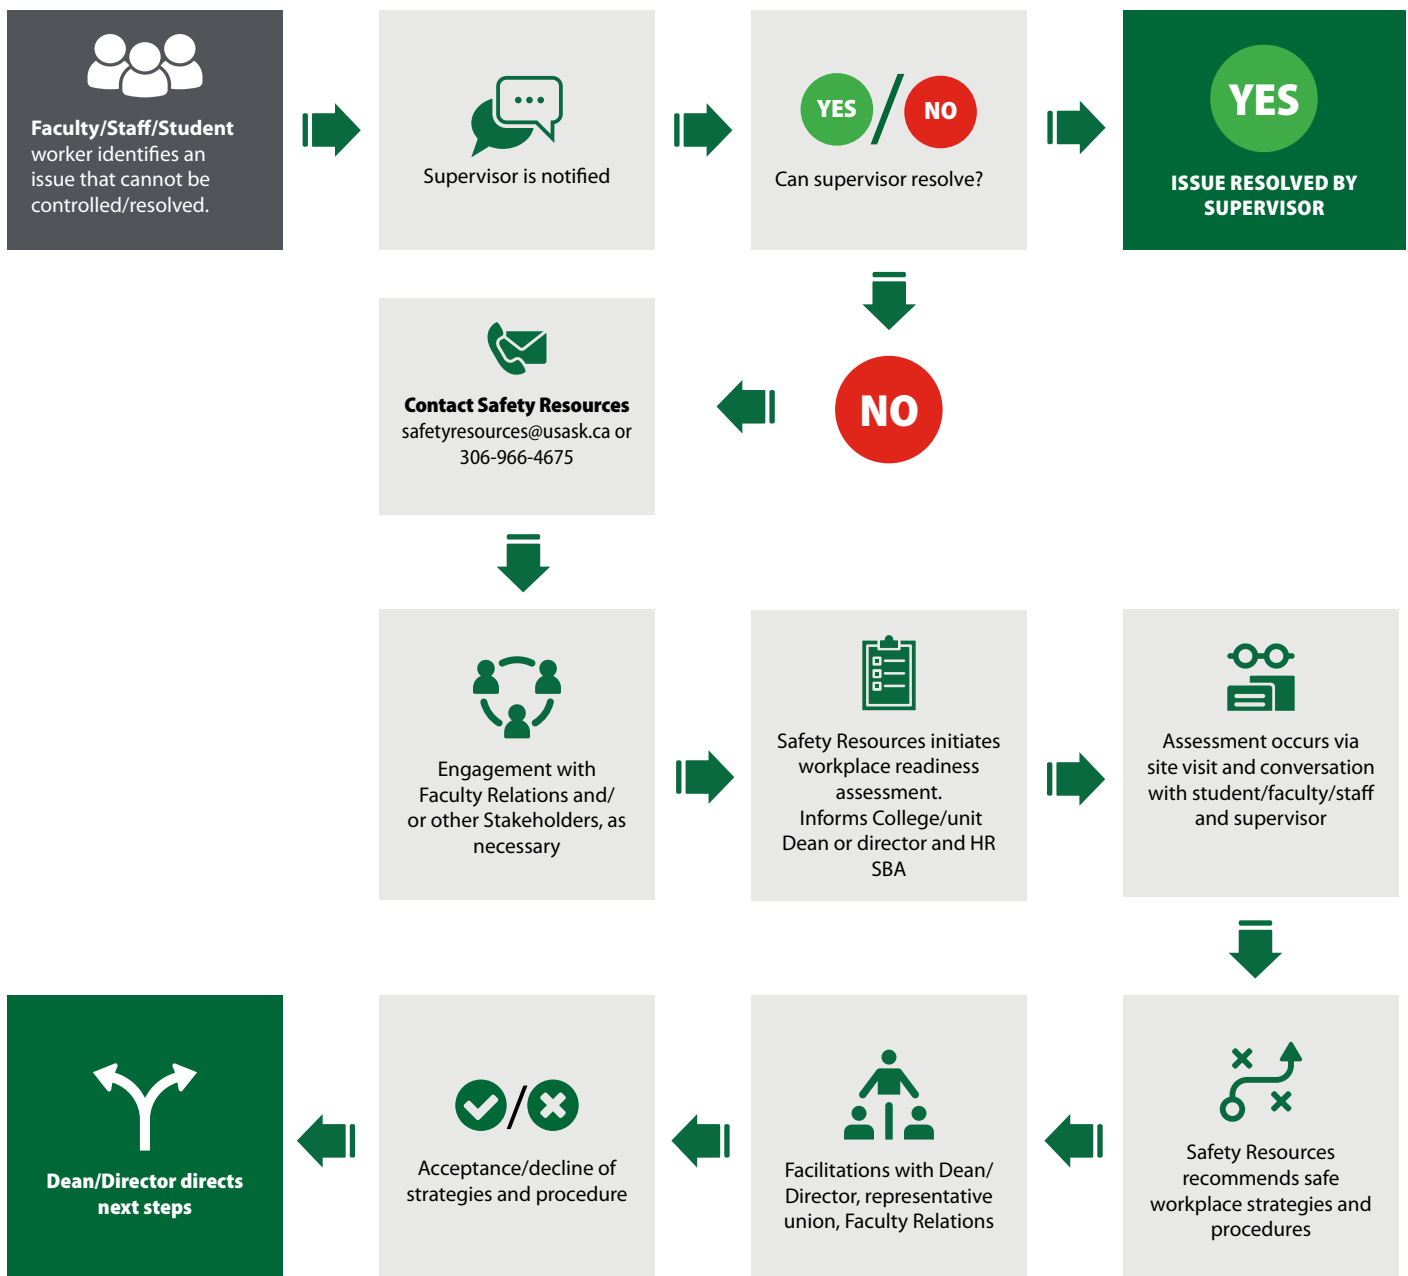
Faculty/Staff/Student worker identifies an issue that cannot be controlled/resolved.

Supervisor is notified

YES / NO
Can supervisor resolve?

YES
ISSUE RESOLVED BY SUPERVISOR

NO

Contact Safety Resources
safetyresources@usask.ca or 306-966-4675

Engagement with Faculty Relations and/ or other Stakeholders, as necessary

Safety Resources initiates workplace readiness assessment.
Informs College/unit Dean or director and HR SBA

Assessment occurs via site visit and conversation with student/faculty/staff and supervisor

Safety Resources recommends safe workplace strategies and procedures

Facilitations with Dean/ Director, representative union, Faculty Relations

Acceptance/decline of strategies and procedure

Dean/Director directs next steps